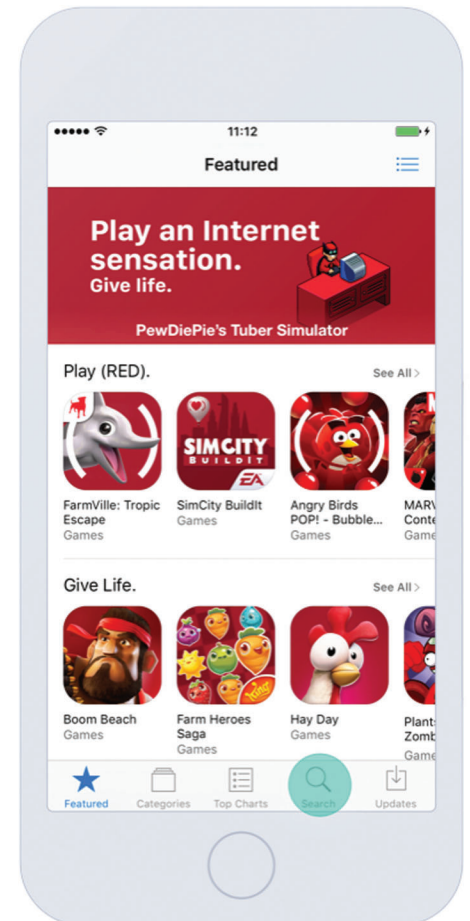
11:12

Featured

Play an Internet sensation.
Give life.

PewDiePie's Tuber Simulator

Play (RED).

See All >

FarmVille: Tropic Escape
Games

SIMCITY BUILDIT
EA

SimCity BuildIt
Games

Angry Birds POP! - Bubble...
Games

MARV Conte
Game

Give Life.

See All >

Boom Beach
Games

king

Farm Heroes Saga
Games

Hay Day
Games

Plants Zomb
Game

Featured
Categories
Top Charts
Search
Updates